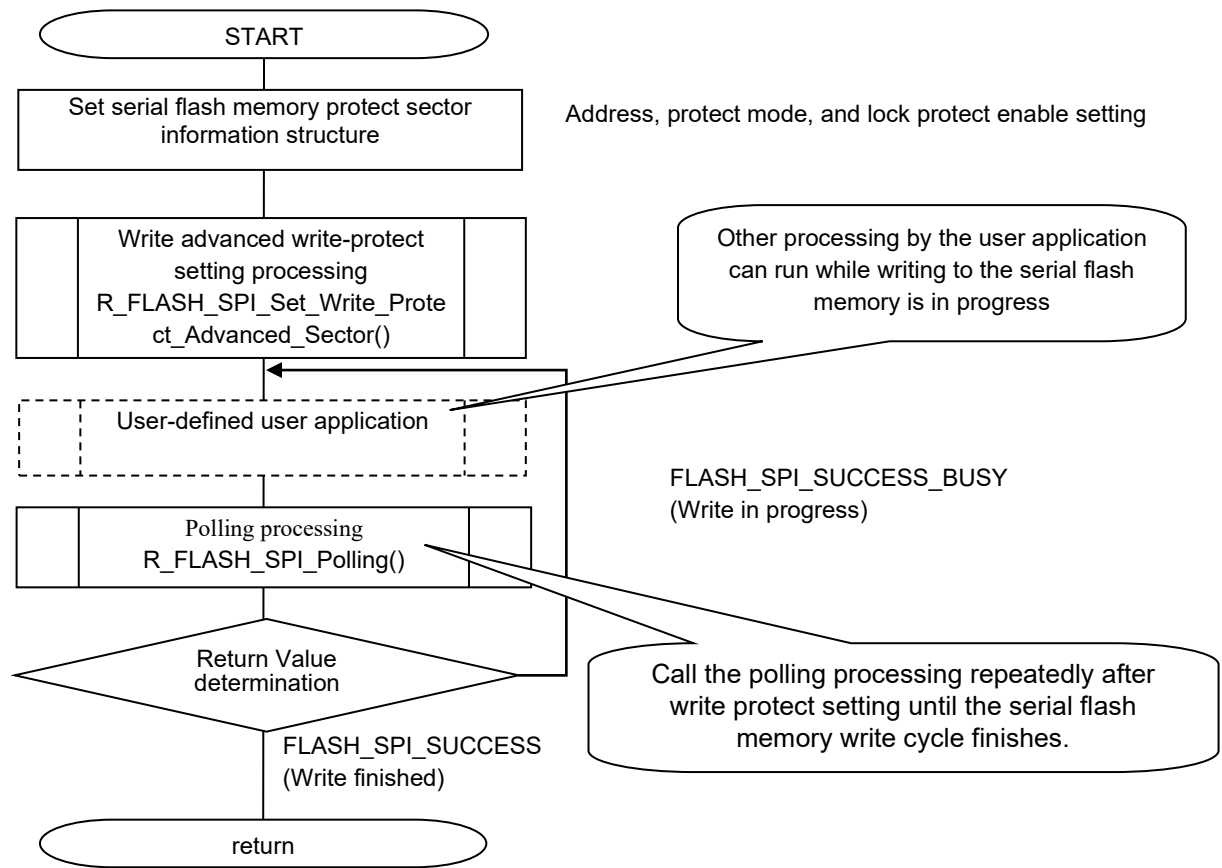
START

Set serial flash memory protect sector information structure

Address, protect mode, and lock protect enable setting

Write advanced write-protect setting processing R_FLASH_SPI_Set_Write_Protect_Advanced_Sector()

Other processing by the user application can run while writing to the serial flash memory is in progress

User-defined user application

FLASH_SPI_SUCCESS_BUSY
(Write in progress)

Polling processing
R_FLASH_SPI_Polling()

Return Value determination

Call the polling processing repeatedly after write protect setting until the serial flash memory write cycle finishes.

FLASH_SPI_SUCCESS
(Write finished)

return